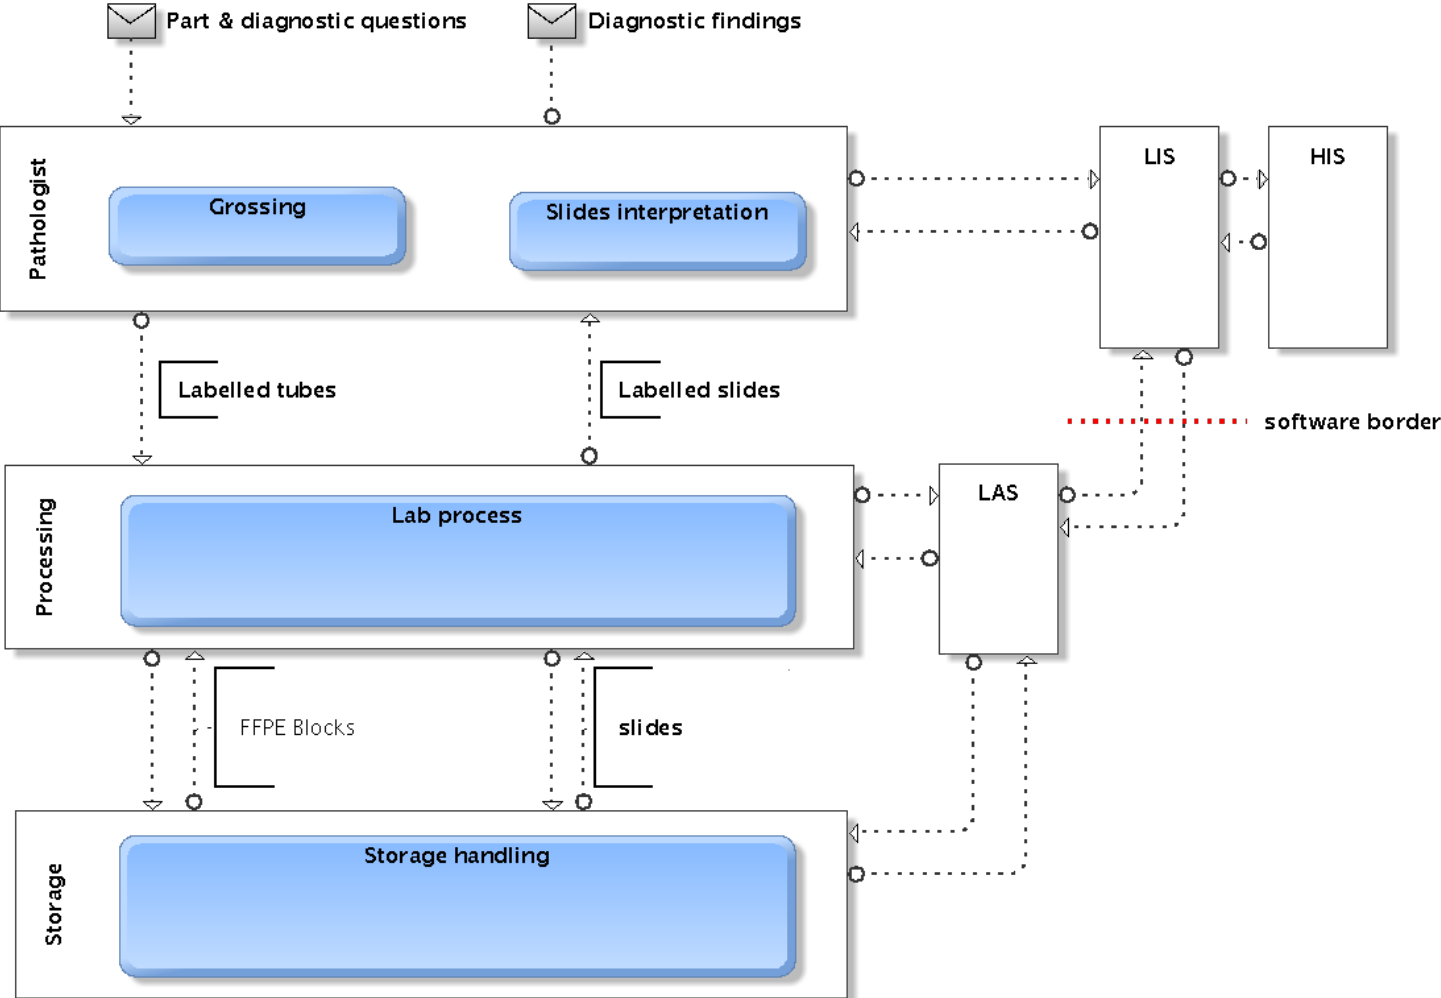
Part & diagnostic questions

Diagnostic findings

Pathologist

Grossing

Slides interpretation

LIS

HIS

Labelled tubes

Labelled slides

software border

Processing

Lab process

LAS

FFPE Blocks

slides

Storage

Storage handling